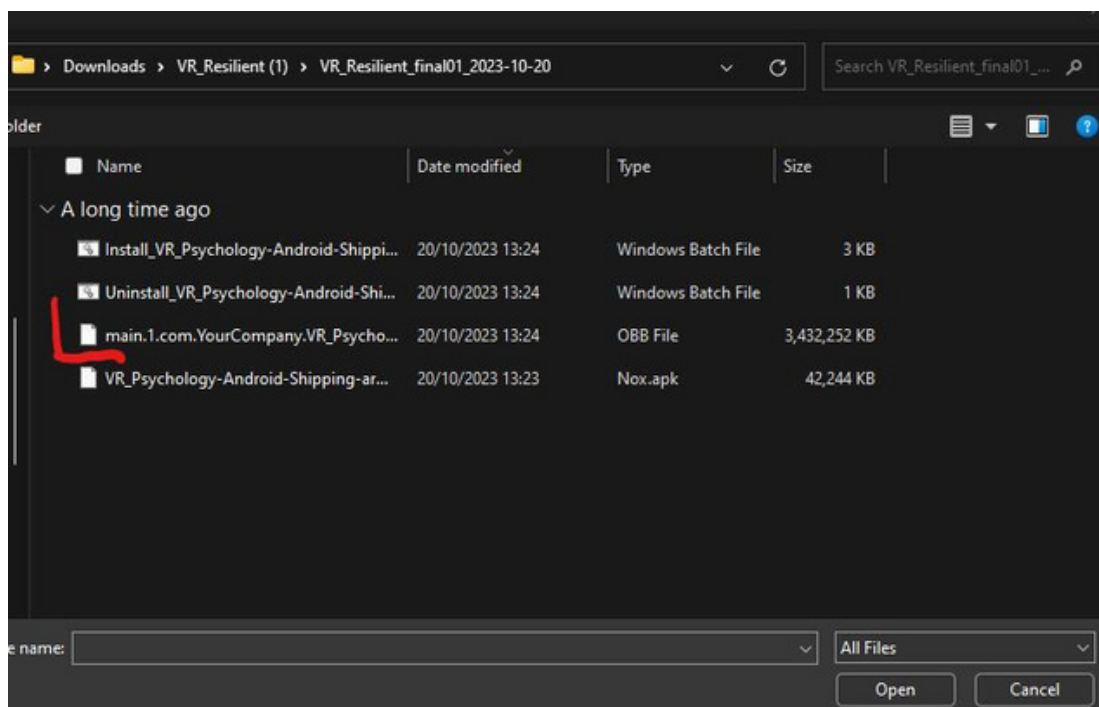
> Downloads > VR_Resilient (1) > VR_Resilient_final01_2023-10-20

Search VR_Resilient_final01_...

older

| Name | Date modified | Type | Size |
|---|---|---|---|
| A long time ago | | | |
| Install_VR_Psychology-Android-Shippi... | 20/10/2023 13:24 | Windows Batch File | 3 KB |
| Uninstall_VR_Psychology-Android-Shi... | 20/10/2023 13:24 | Windows Batch File | 1 KB |
| main.1.com.YourCompany.VR_Psycho... | 20/10/2023 13:24 | OBB File | 3,432,252 KB |
| VR_Psychology-Android-Shipping-ar... | 20/10/2023 13:23 | Nox.apk | 42,244 KB |

e name:

All Files

Open

Cancel